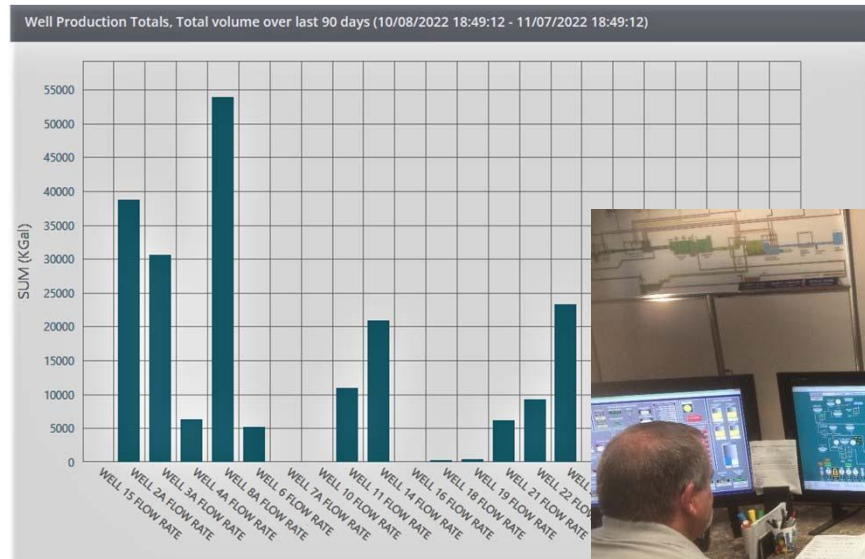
Well Production Totals, Total volume over last 90 days (10/08/2022 18:49:12 - 11/07/2022 18:49:12)

SUM (KGal)

55000
50000
45000
40000
35000
30000
25000
20000
15000
10000
5000
0

WELL 15 FLOW RATE
WELL 2A FLOW RATE
WELL 3A FLOW RATE
WELL 4A FLOW RATE
WELL 8A FLOW RATE
WELL 6 FLOW RATE
WELL 7A FLOW RATE
WELL 10 FLOW RATE
WELL 11 FLOW RATE
WELL 14 FLOW RATE
WELL 16 FLOW RATE
WELL 18 FLOW RATE
WELL 19 FLOW RATE
WELL 21 FLOW RATE
WELL 22 FLO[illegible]
WELL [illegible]